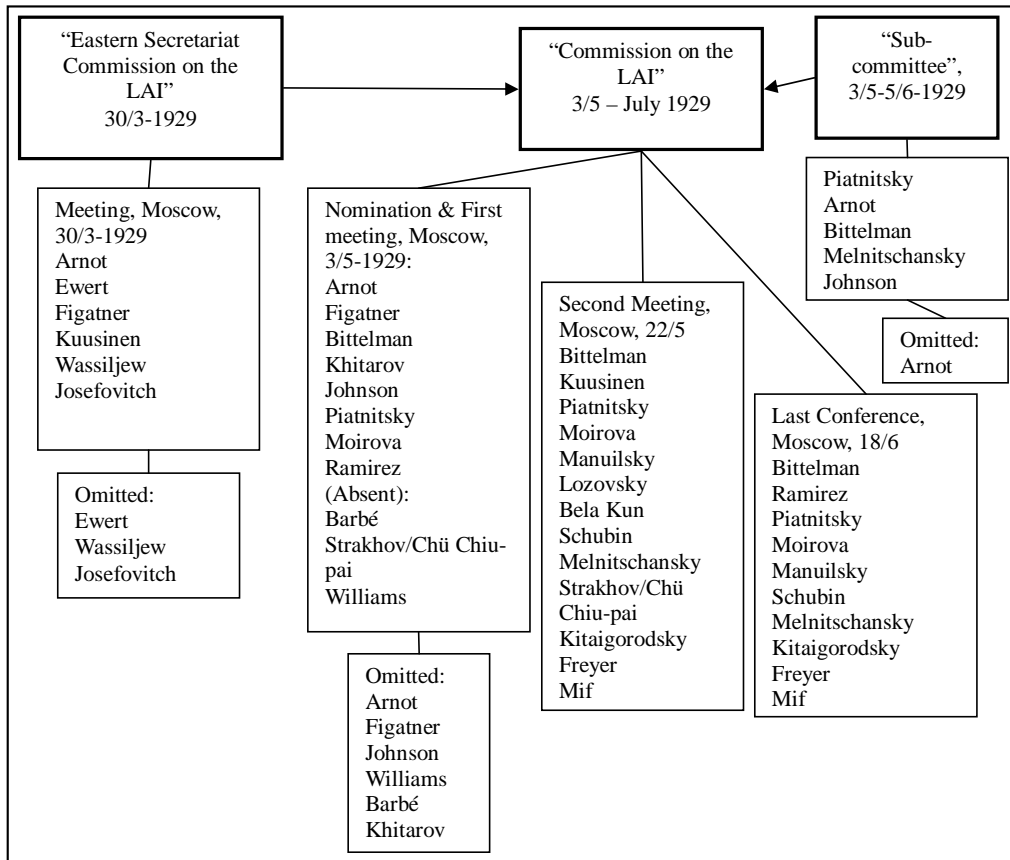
"Eastern Secretariat Commission on the LAI"
30/3-1929

"Commission on the LAI"
3/5 – July 1929

"Subcommittee",
3/5-5/6-1929

Meeting, Moscow, 30/3-1929
Arnot
Ewert
Figatner
Kuusinen
Wassiljew
Josefovitch

Omitted:
Ewert
Wassiljew
Josefovitch

Nomination & First meeting, Moscow, 3/5-1929:
Arnot
Figatner
Bittelman
Khitarov
Johnson
Piatnitsky
Moirova
Ramirez
(Absent):
Barbé
Strakhov/Chü Chiu-pai
Williams

Omitted:
Arnot
Figatner
Johnson
Williams
Barbé
Khitarov

Second Meeting, Moscow, 22/5
Bittelman
Kuusinen
Piatnitsky
Moirova
Manuilsky
Lozovsky
Bela Kun
Schubin
Melnitschansky
Strakhov/Chü Chiu-pai
Kitaigorodsky
Freyer
Mif

Piatnitsky
Arnot
Bittelman
Melnitschansky
Johnson

Omitted:
Arnot

Last Conference, Moscow, 18/6
Bittelman
Ramirez
Piatnitsky
Moirova
Manuilsky
Schubin
Melnitschansky
Kitaigorodsky
Freyer
Mif